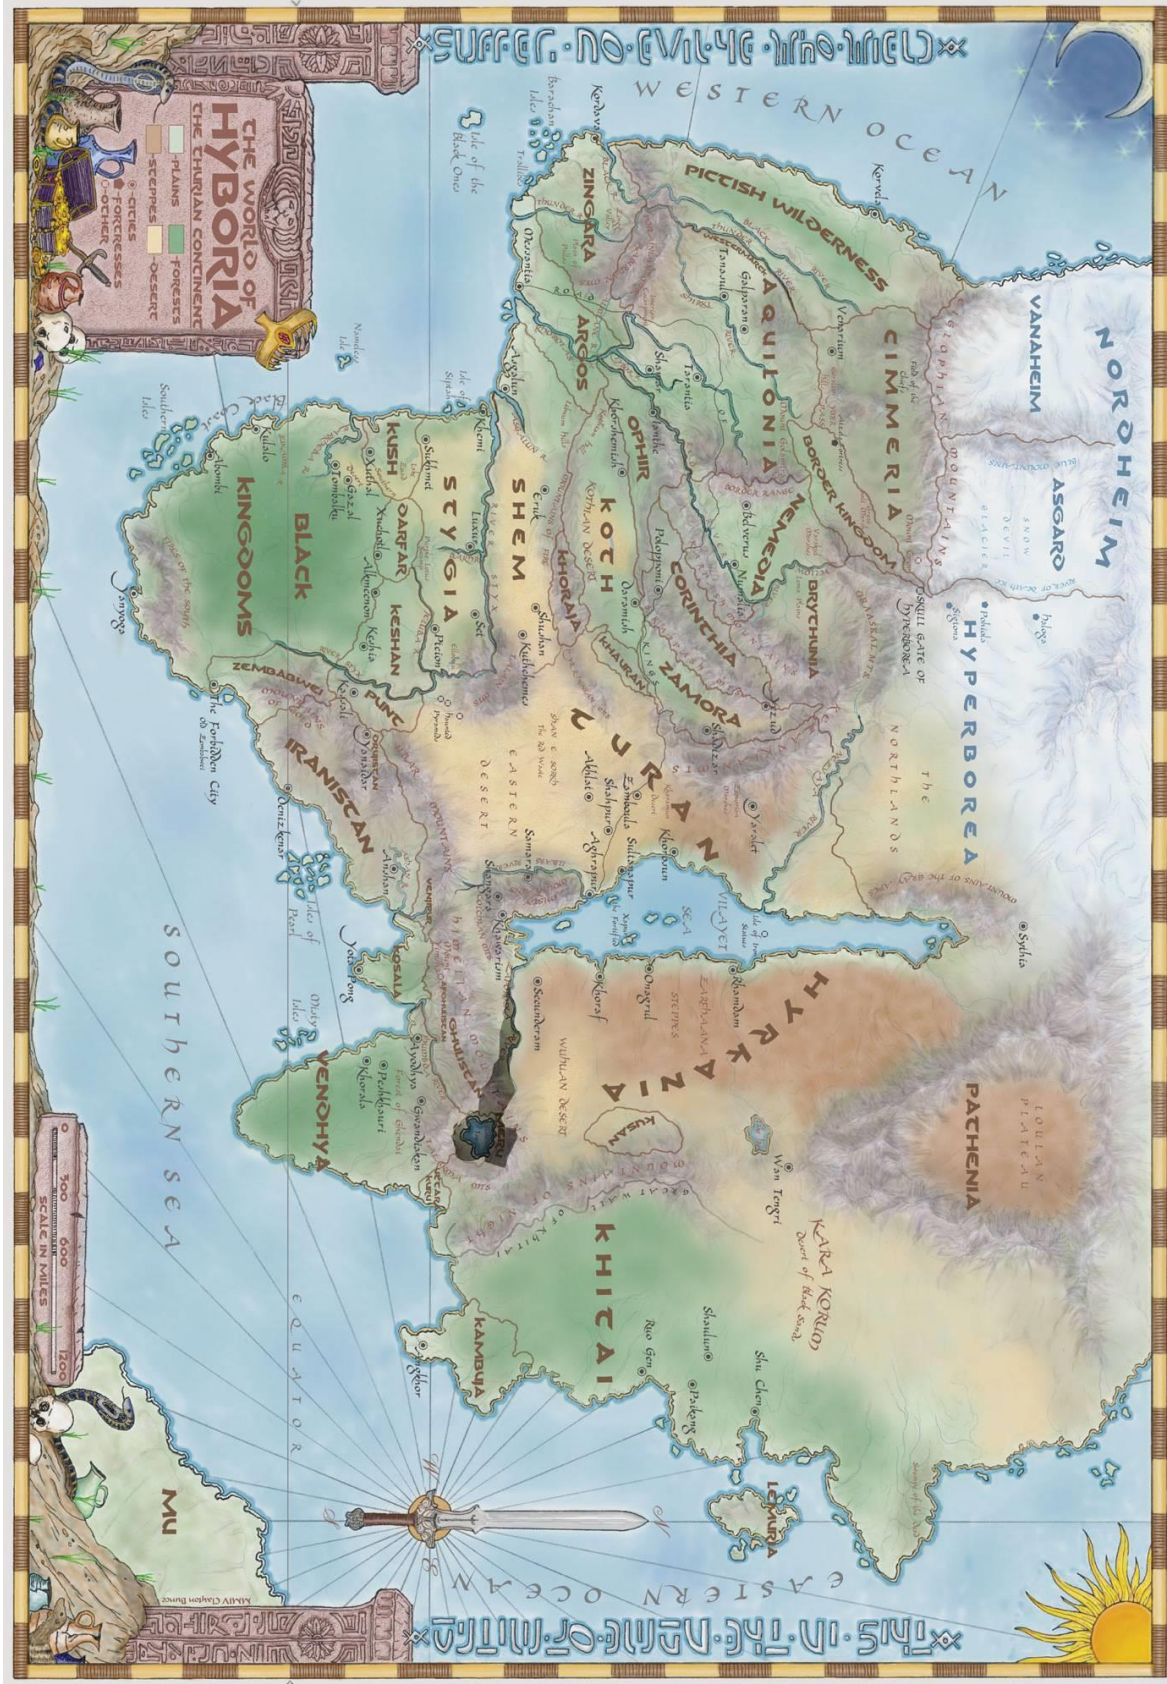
SUFFER · NO · EVIL · TO · LIVE · IN · THE · WORLD

THE WORLD OF HYBORIA
THE THURIAN CONTINENT
PLAINS
FORESTS
STEPPES
DESERT
CITIES
FORTRESSES
OTHER

WESTERN OCEAN

NORDHEIM
VANAHEIM
ASGARD
HYPERBOREA
CIMMERIA
PICTISH WILDERNESS
AQUILONIA
ZINGARA
ARGOS
BORDER KINGDOM
NEMEDIA
BRYTHUNIA
CORINTHIA
OPHIR
KOTH
ZAMORA
KHAURAN
KHORAJA
SHEM
STYGIA
KUSH
DARFAR
KESHAN
BLACK KINGDOMS
PUNT
ZEMBABWEI
IRANISTAN
TURAN
HYRKANIA
VILAYET SEA
KUSAN
PATHENIA
KHITAI
VENDHYA
KOSALA
KAMBUJA
MU

The Northlands
Skull Gate of Hyperborea
Mountains of the Eagle
Eastern Desert
Kara Korum Desert of Black Sand
Wuhuan Desert
Great Wall of Khitai
Loulan Plateau
Himelian Mountains
Forest of Ghendai
Isles of Pearl
Misty Isles
Isle of the Black Ones
Barachan Isles
Southern Isles
Black Coast
Coast of the Skulls
The Forbidden City of Zembabwei

Kordava
Messantia
Tarantia
Shamar
Belverus
Khorshemish
Ianthe
Luxur
Khemi
Kuthchemes
Shadizar
Arenjun
Yezud
Aghrapur
Khawarizm
Sultanapur
Zamboula
Samara
Akbatana
Secunderam
Khorosun
Ayodhya
Peshkhauri
Gwandarek
Wan Tengri
Paikang
Shu Chen
Shaulun
Rio Gen
Ruo Gen
Sythia
Ghulistan
Kerdav
Venarium
Galparan
Tanasul
Sukhmet
Asgalun
Eruk
Nippr
Set
Ptahon
Tombalku
Kheshia
Kelka
Alkmeenon
Xuchotl
Gazal
Zimbabwei
Dalcar
Zargheba
Lodarka
Khitai

Scale in Miles
0
300
600
1200

SOUTHERN SEA
EQUATOR
EASTERN OCEAN

THIS · IN · THE · NAME · OF · MITRA